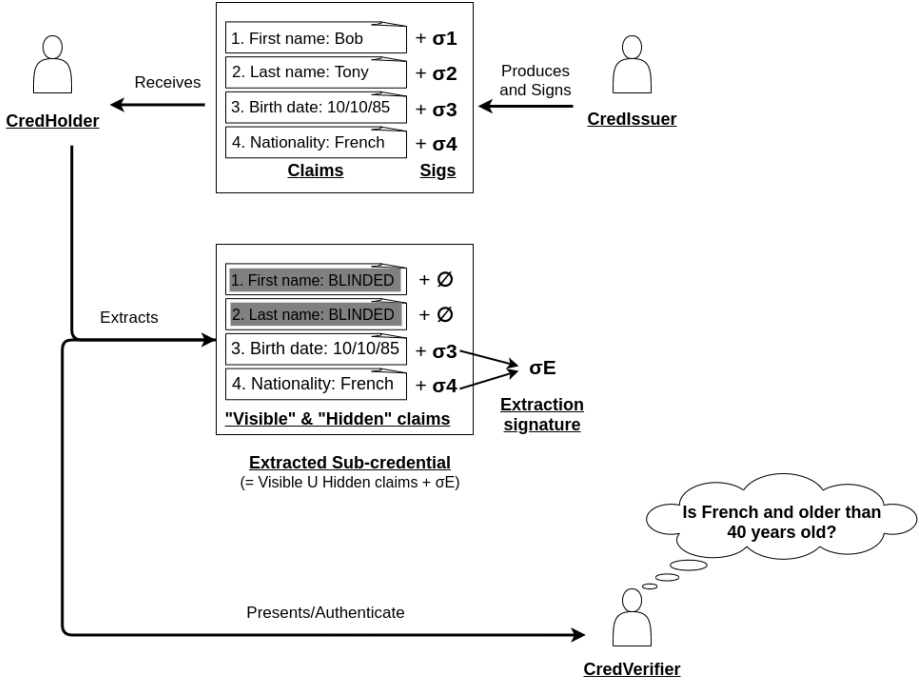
CredHolder

Receives

1. First name: Bob + σ1
2. Last name: Tony + σ2
3. Birth date: 10/10/85 + σ3
4. Nationality: French + σ4
Claims Sigs

Produces and Signs

CredIssuer

Extracts

1. First name: BLINDED + Ø
2. Last name: BLINDED + Ø
3. Birth date: 10/10/85 + σ3
4. Nationality: French + σ4
"Visible" & "Hidden" claims

σE

Extraction signature

Extracted Sub-credential
(= Visible U Hidden claims + σE)

Is French and older than 40 years old?

Presents/Authenticate

CredVerifier